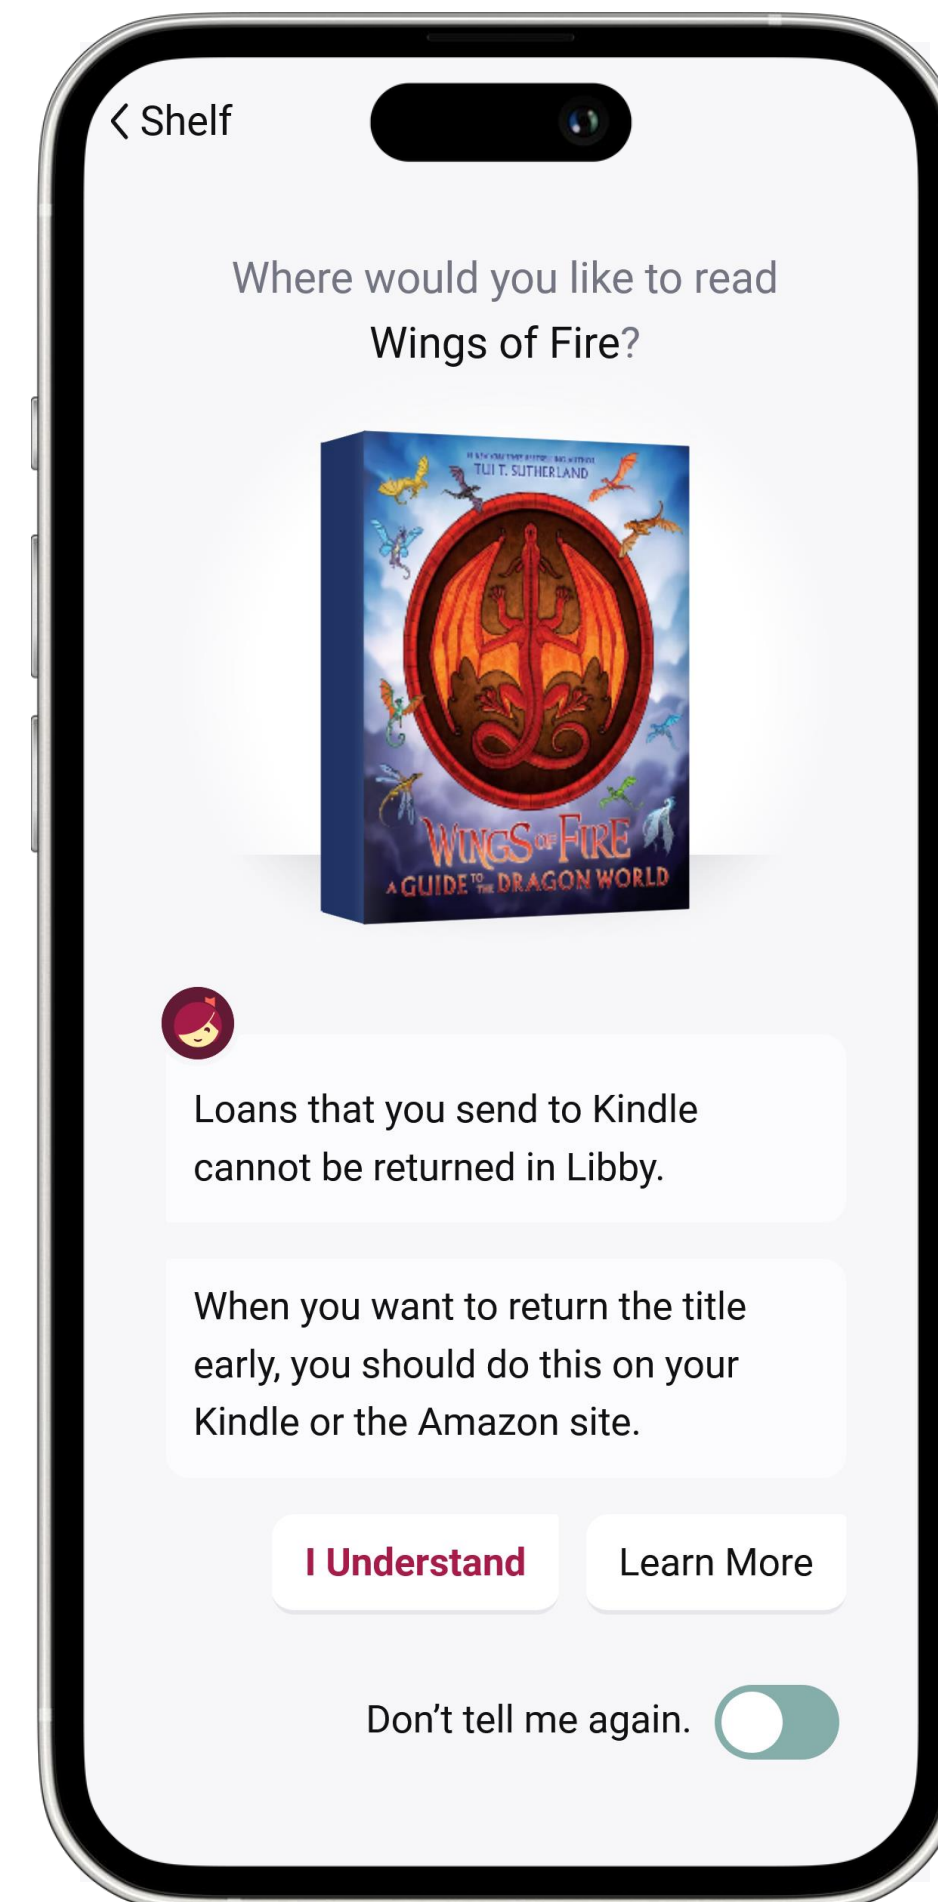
< Shelf

Where would you like to read Wings of Fire?

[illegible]
TUI T. SUTHERLAND

WINGS OF FIRE
A GUIDE TO THE DRAGON WORLD

Loans that you send to Kindle cannot be returned in Libby.

When you want to return the title early, you should do this on your Kindle or the Amazon site.

I Understand

Learn More

Don't tell me again.